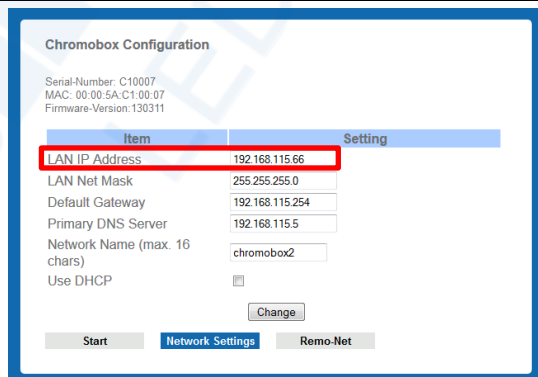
Chromobox Configuration

Serial-Number: C10007
MAC: 00:00:5A:C1:00:07
Firmware-Version:130311

| Item | Setting |
|---|---|
| LAN IP Address | 192.168.115.66 |
| LAN Net Mask | 255.255.255.0 |
| Default Gateway | 192.168.115.254 |
| Primary DNS Server | 192.168.115.5 |
| Network Name (max. 16 chars) | chromobox2 |
| Use DHCP | |

Change

Start Network Settings Remo-Net